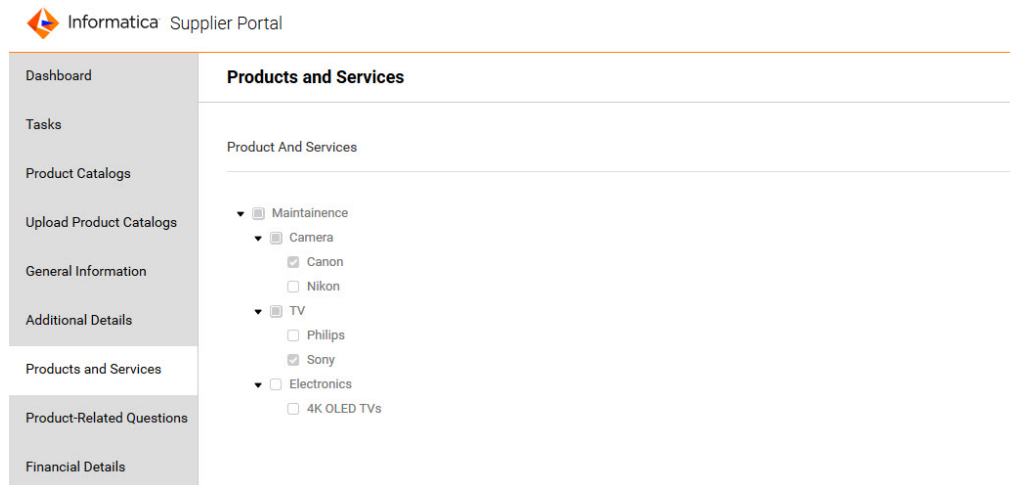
Informatica Supplier Portal

Dashboard

Tasks

Product Catalogs

Upload Product Catalogs

General Information

Additional Details

Products and Services

Product-Related Questions

Financial Details

Products and Services

Product And Services

Maintainence

Camera

Canon

Nikon

TV

Philips

Sony

Electronics

4K OLED TVs